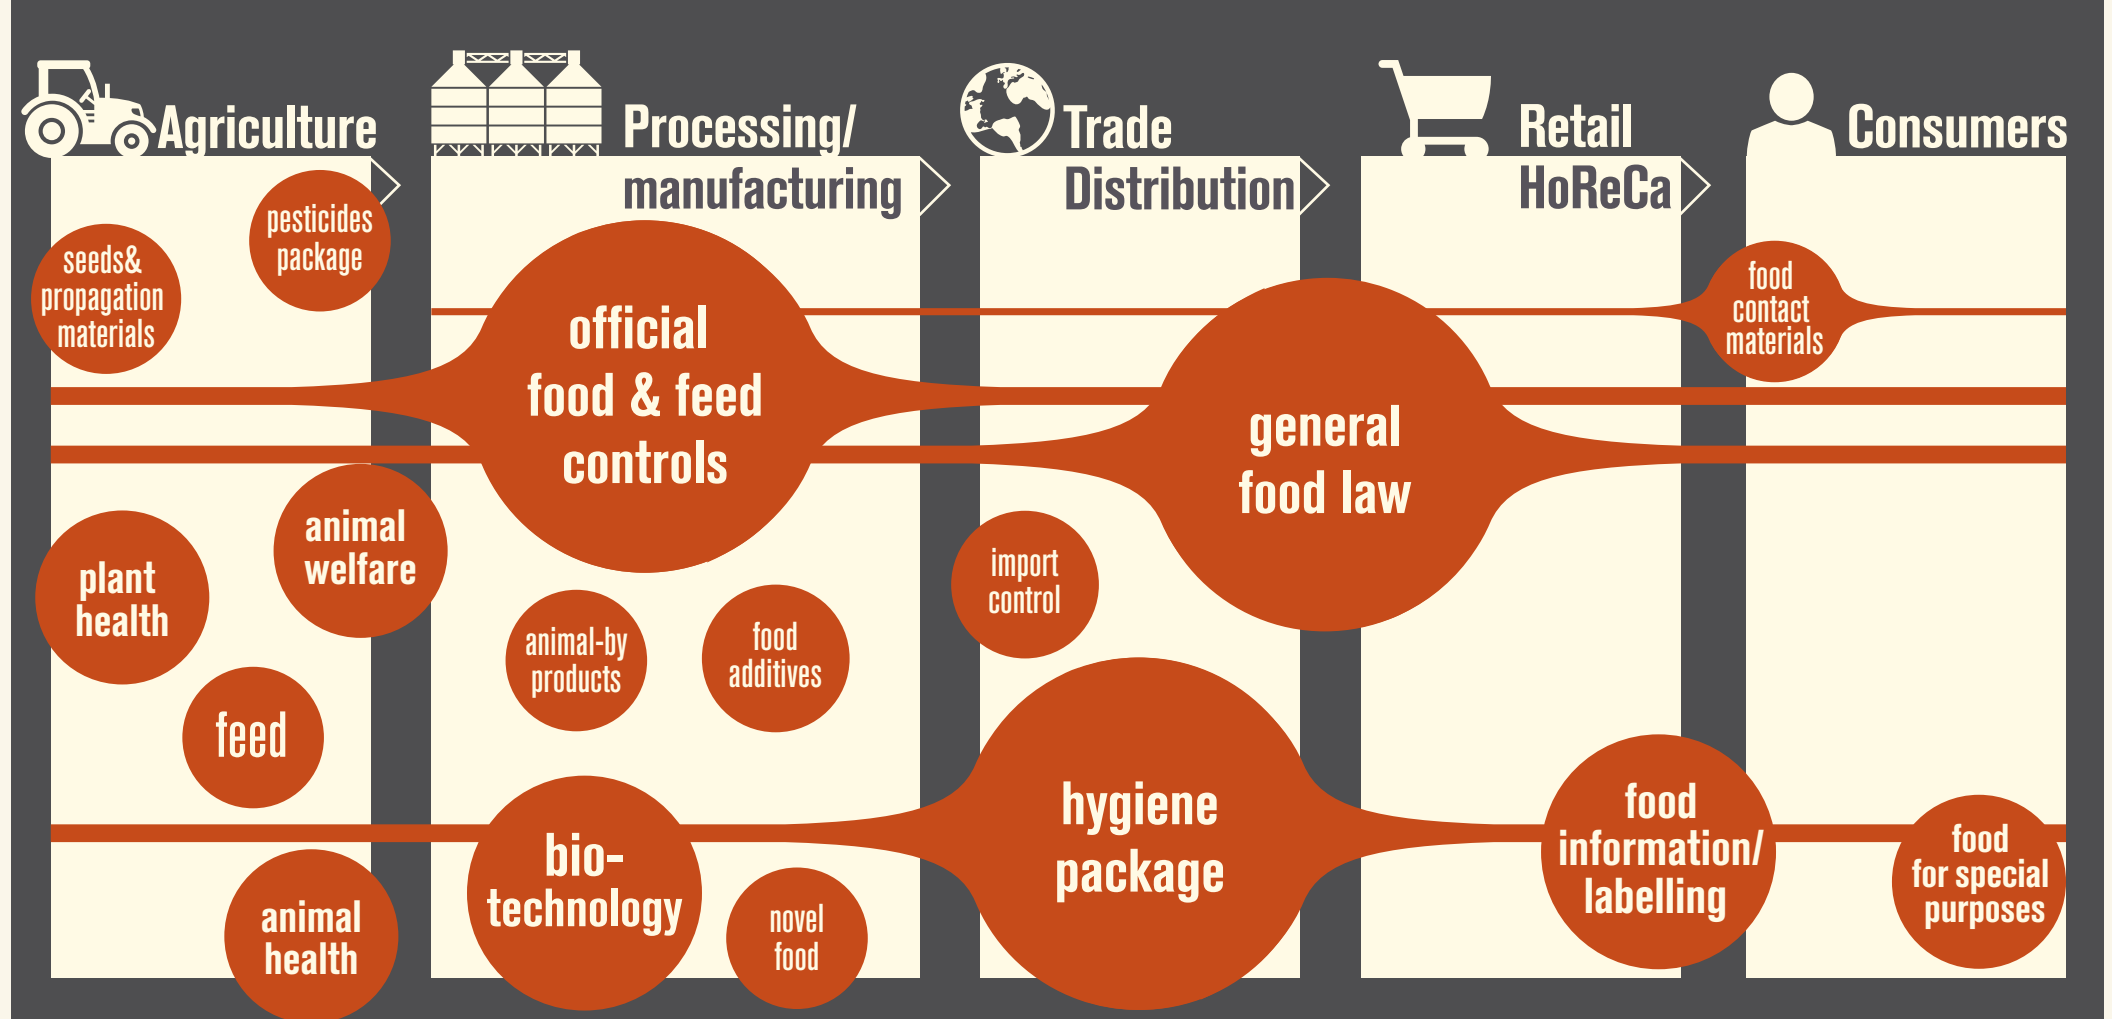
Agriculture

Processing/ manufacturing

Trade Distribution

Retail HoReCa

Consumers

seeds& propagation materials

pesticides package

official food & feed controls

general food law

food contact materials

plant health

animal welfare

feed

animal-by products

food additives

import control

hygiene package

bio-technology

novel food

animal health

food information/ labelling

food for special purposes